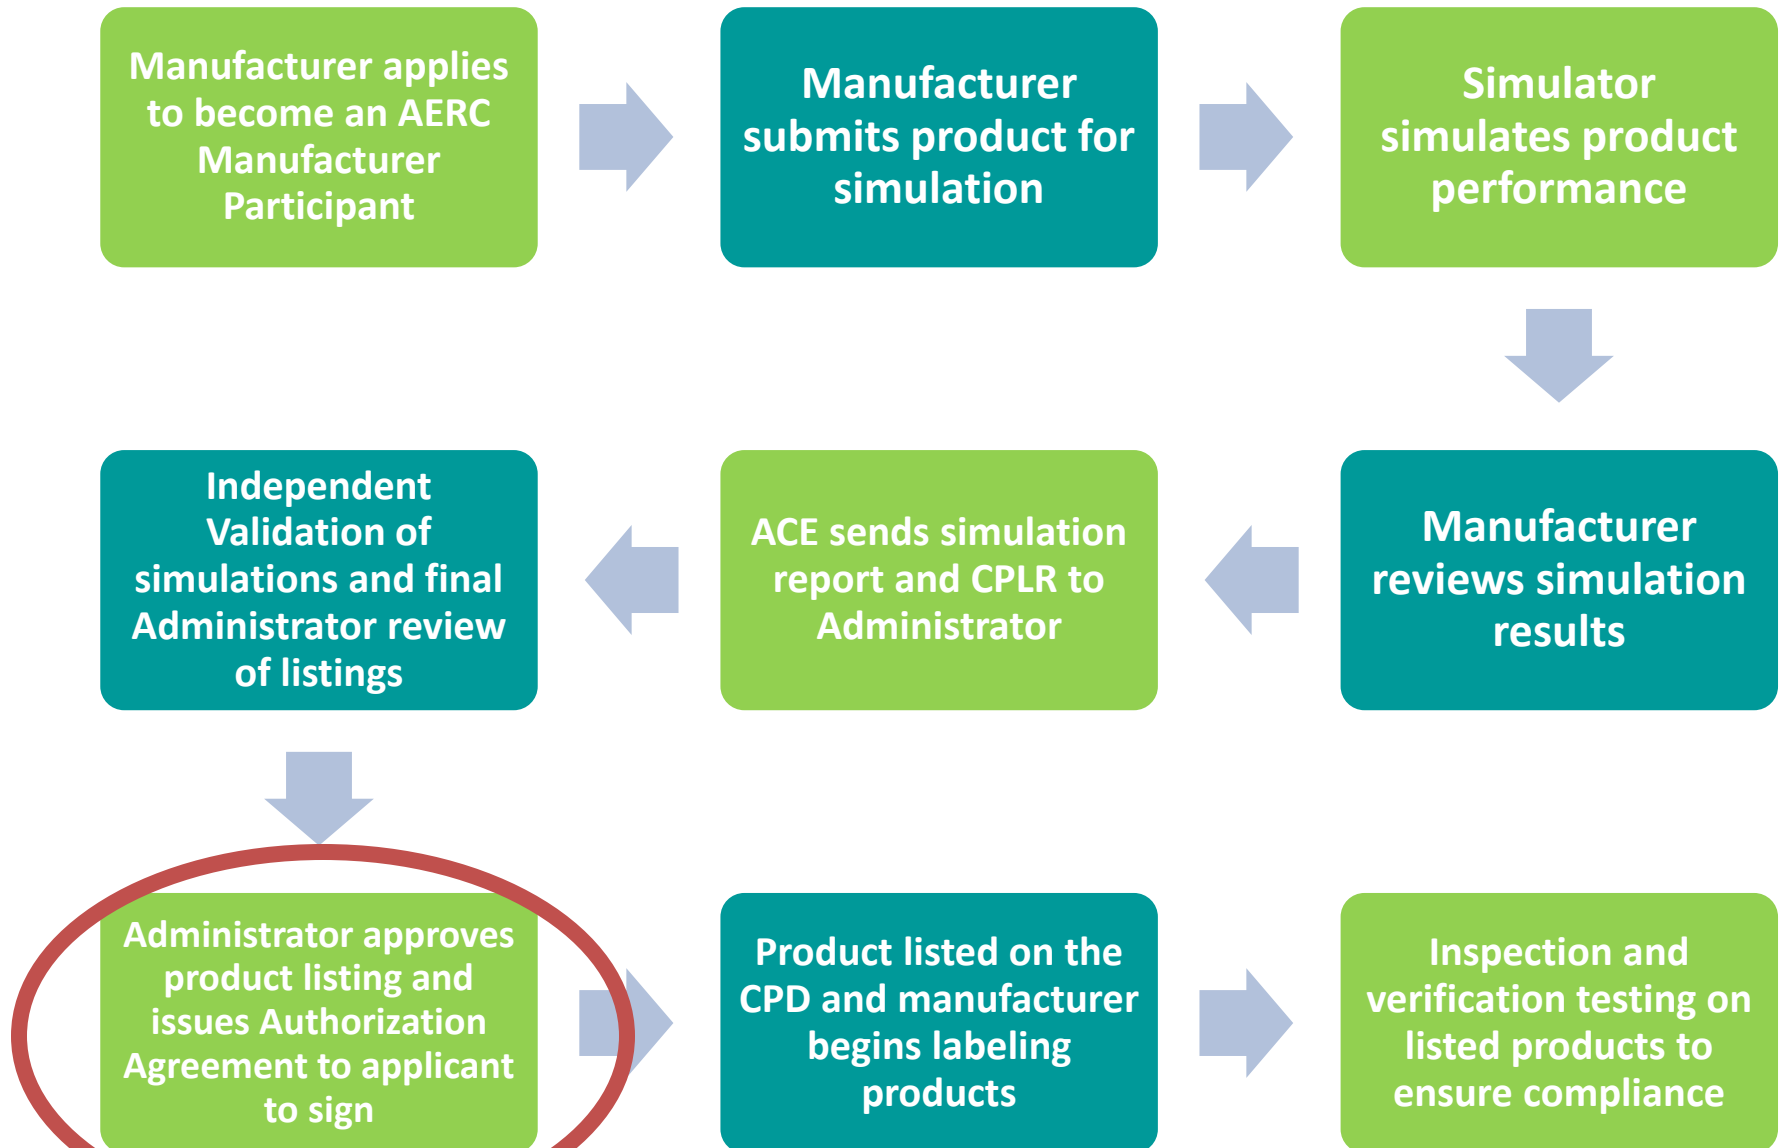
Manufacturer applies to become an AERC Manufacturer Participant

Manufacturer submits product for simulation

Simulator simulates product performance

Manufacturer reviews simulation results

ACE sends simulation report and CPLR to Administrator

Independent Validation of simulations and final Administrator review of listings

Administrator approves product listing and issues Authorization Agreement to applicant to sign

Product listed on the CPD and manufacturer begins labeling products

Inspection and verification testing on listed products to ensure compliance